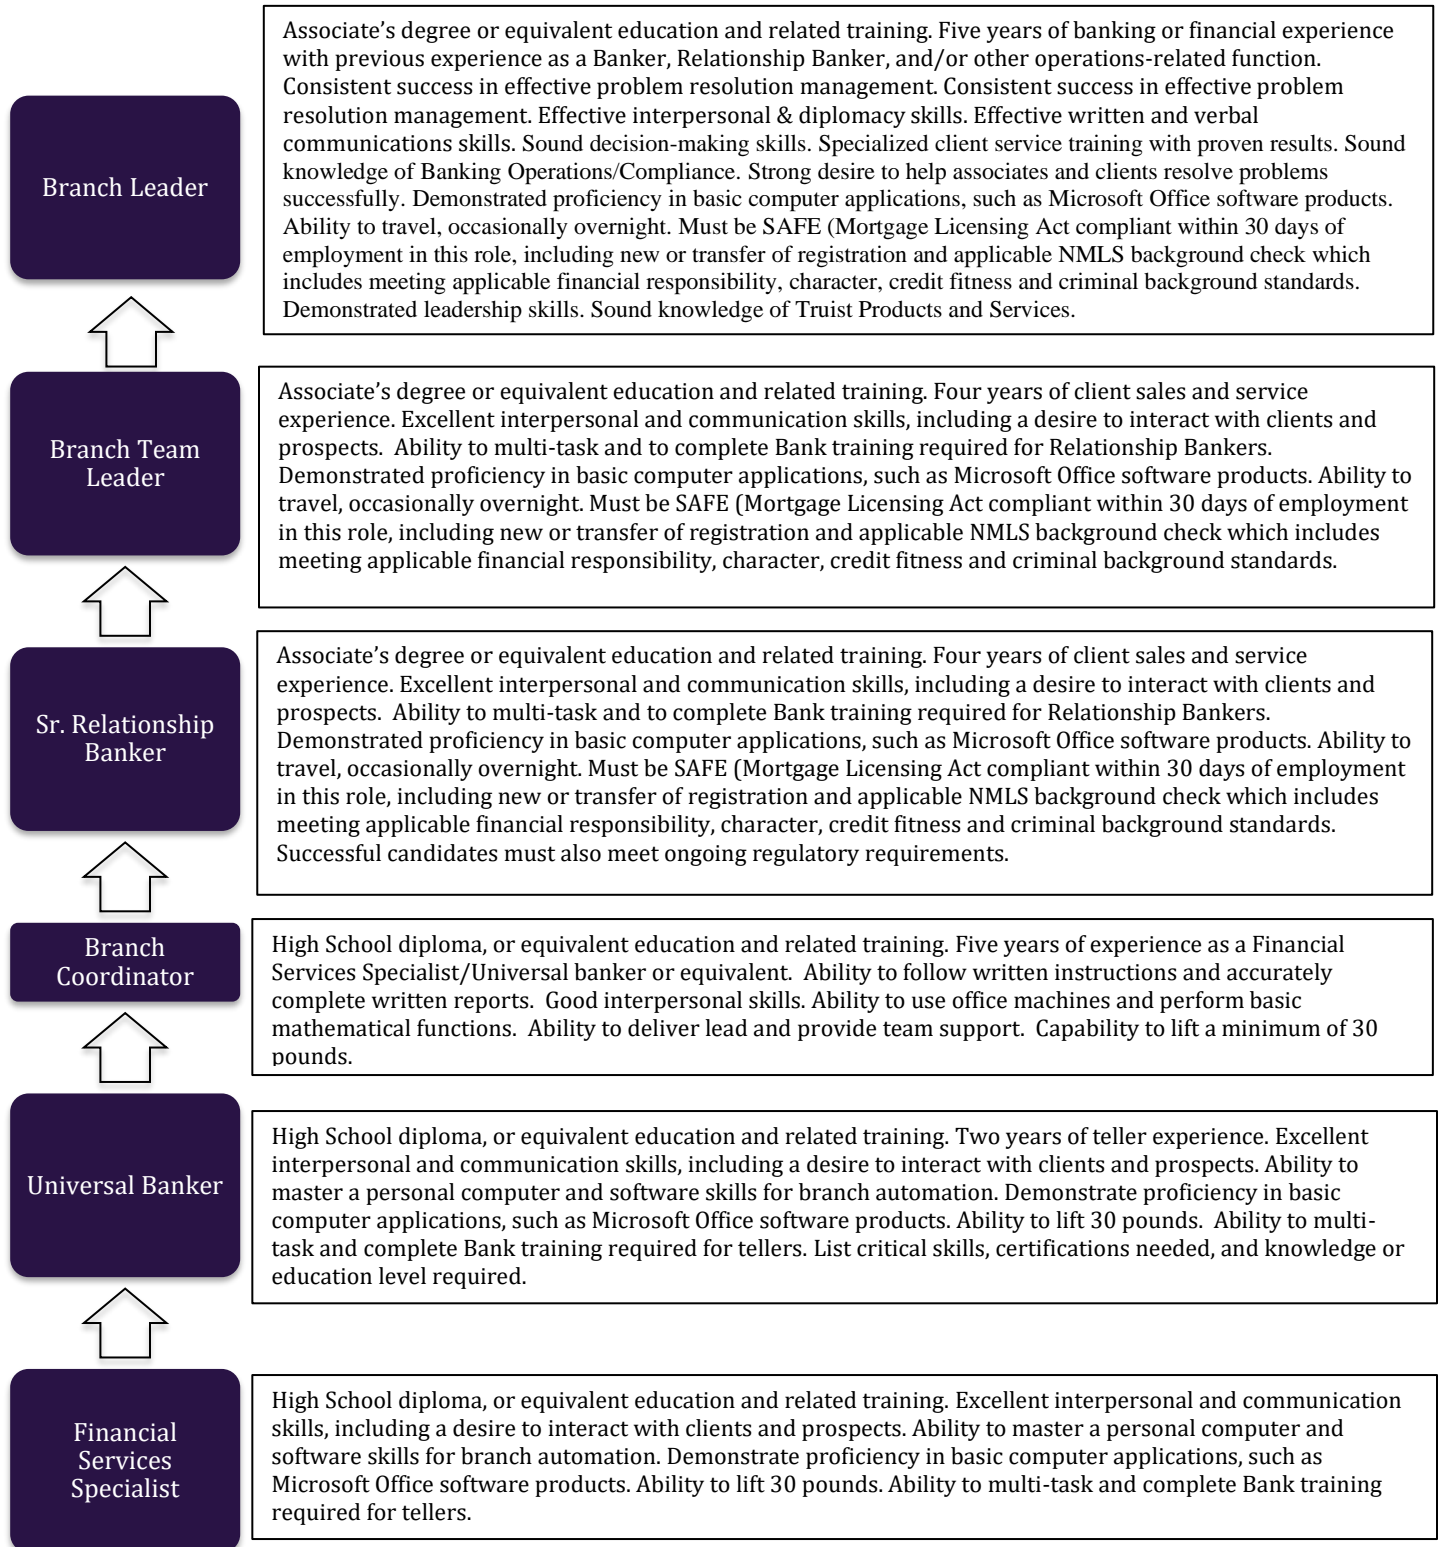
Branch Leader

Associate's degree or equivalent education and related training. Five years of banking or financial experience with previous experience as a Banker, Relationship Banker, and/or other operations-related function. Consistent success in effective problem resolution management. Consistent success in effective problem resolution management. Effective interpersonal & diplomacy skills. Effective written and verbal communications skills. Sound decision-making skills. Specialized client service training with proven results. Sound knowledge of Banking Operations/Compliance. Strong desire to help associates and clients resolve problems successfully. Demonstrated proficiency in basic computer applications, such as Microsoft Office software products. Ability to travel, occasionally overnight. Must be SAFE (Mortgage Licensing Act compliant within 30 days of employment in this role, including new or transfer of registration and applicable NMLS background check which includes meeting applicable financial responsibility, character, credit fitness and criminal background standards. Demonstrated leadership skills. Sound knowledge of Truist Products and Services.

Branch Team Leader

Associate's degree or equivalent education and related training. Four years of client sales and service experience. Excellent interpersonal and communication skills, including a desire to interact with clients and prospects. Ability to multi-task and to complete Bank training required for Relationship Bankers. Demonstrated proficiency in basic computer applications, such as Microsoft Office software products. Ability to travel, occasionally overnight. Must be SAFE (Mortgage Licensing Act compliant within 30 days of employment in this role, including new or transfer of registration and applicable NMLS background check which includes meeting applicable financial responsibility, character, credit fitness and criminal background standards.

Sr. Relationship Banker

Associate's degree or equivalent education and related training. Four years of client sales and service experience. Excellent interpersonal and communication skills, including a desire to interact with clients and prospects. Ability to multi-task and to complete Bank training required for Relationship Bankers. Demonstrated proficiency in basic computer applications, such as Microsoft Office software products. Ability to travel, occasionally overnight. Must be SAFE (Mortgage Licensing Act compliant within 30 days of employment in this role, including new or transfer of registration and applicable NMLS background check which includes meeting applicable financial responsibility, character, credit fitness and criminal background standards. Successful candidates must also meet ongoing regulatory requirements.

Branch Coordinator

High School diploma, or equivalent education and related training. Five years of experience as a Financial Services Specialist/Universal banker or equivalent. Ability to follow written instructions and accurately complete written reports. Good interpersonal skills. Ability to use office machines and perform basic mathematical functions. Ability to deliver lead and provide team support. Capability to lift a minimum of 30 pounds.

Universal Banker

High School diploma, or equivalent education and related training. Two years of teller experience. Excellent interpersonal and communication skills, including a desire to interact with clients and prospects. Ability to master a personal computer and software skills for branch automation. Demonstrate proficiency in basic computer applications, such as Microsoft Office software products. Ability to lift 30 pounds. Ability to multi-task and complete Bank training required for tellers. List critical skills, certifications needed, and knowledge or education level required.

Financial Services Specialist

High School diploma, or equivalent education and related training. Excellent interpersonal and communication skills, including a desire to interact with clients and prospects. Ability to master a personal computer and software skills for branch automation. Demonstrate proficiency in basic computer applications, such as Microsoft Office software products. Ability to lift 30 pounds. Ability to multi-task and complete Bank training required for tellers.